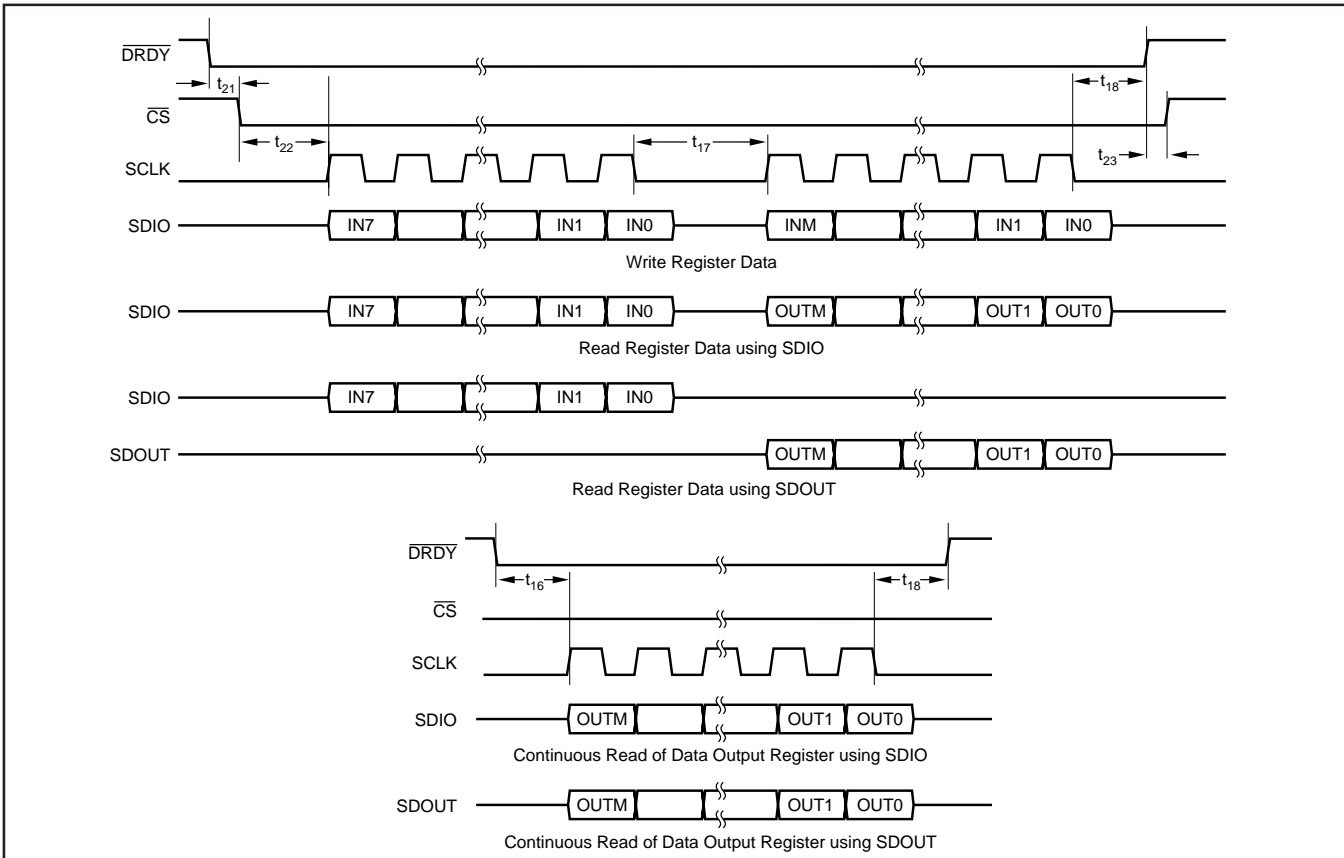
$\overline{DRDY}$

$t_{21}$

$t_{18}$

$\overline{CS}$

$t_{22}$

$t_{17}$

SCLK

$t_{23}$

SDIO IN7 IN1 IN0 INM IN1 IN0

Write Register Data

SDIO IN7 IN1 IN0 OUTM OUT1 OUT0

Read Register Data using SDIO

SDIO IN7 IN1 IN0

SDOUT OUTM OUT1 OUT0

Read Register Data using SDOUT

$\overline{DRDY}$

$t_{16}$

$t_{18}$

$\overline{CS}$

SCLK

SDIO OUTM OUT1 OUT0

Continuous Read of Data Output Register using SDIO

SDOUT OUTM OUT1 OUT0

Continuous Read of Data Output Register using SDOUT